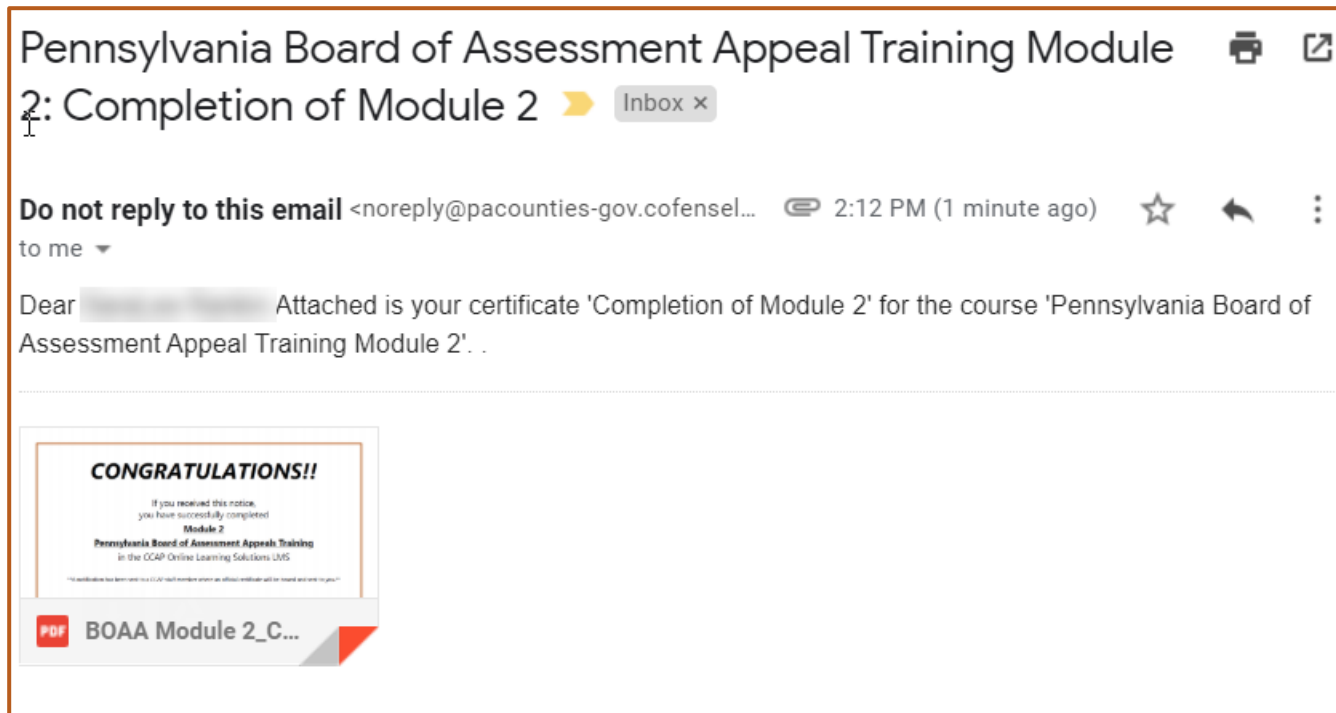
Pennsylvania Board of Assessment Appeal Training Module 2: Completion of Module 2

Inbox ×

Do not reply to this email <noreply@pacounties-gov.cofensel...

2:12 PM (1 minute ago)

to me

Dear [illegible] Attached is your certificate 'Completion of Module 2' for the course 'Pennsylvania Board of Assessment Appeal Training Module 2'. .

CONGRATULATIONS!!

If you received this notice, you have successfully completed

Module 2

Pennsylvania Board of Assessment Appeals Training

in the CCAP Online Learning Solutions LMS

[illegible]

PDF BOAA Module 2_C...